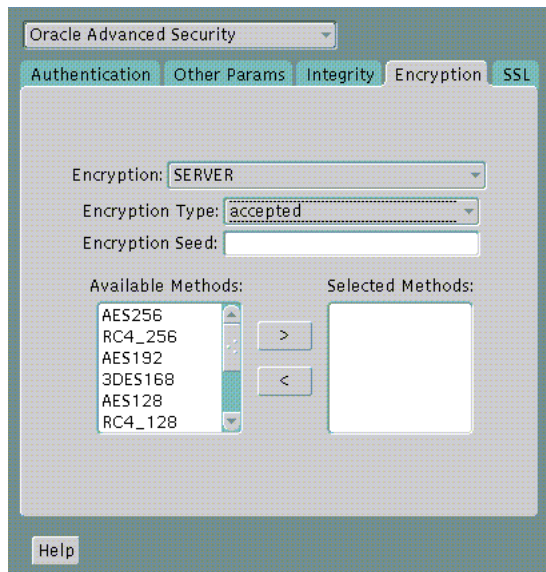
Oracle Advanced Security

Authentication | Other Params | Integrity | Encryption | SSL

Encryption: SERVER

Encryption Type: accepted

Encryption Seed:

Available Methods:

AES256
RC4_256
AES192
3DES168
AES128
RC4_128

>

<

Selected Methods:

Help